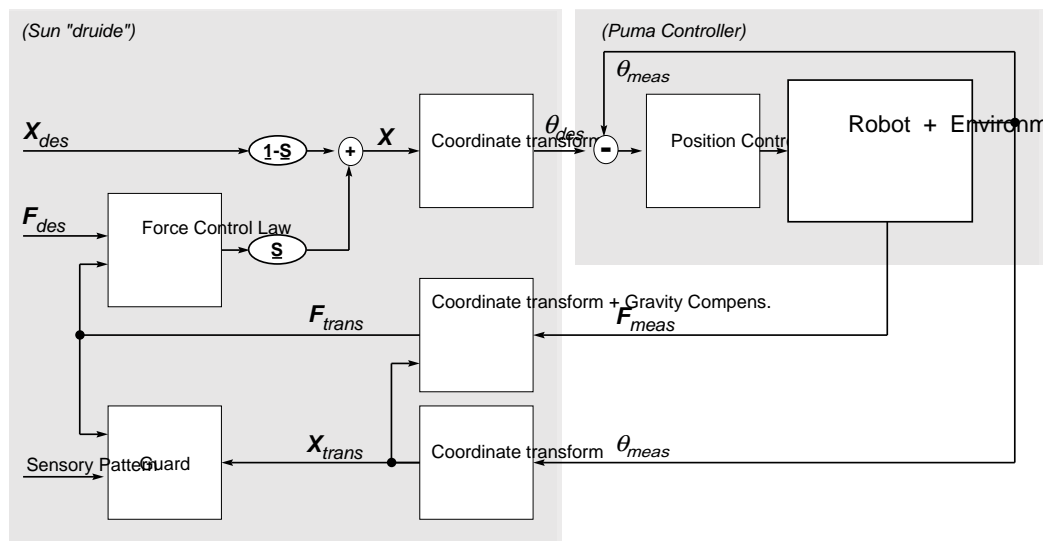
(Sun "druide")

(Puma Controller)

$\theta_{meas}$

$X_{des}$

1-S

+

$X$

Coordinate transform

$\theta_{des}$

-

Position Contr

Robot + Environm

$F_{des}$

Force Control Law

S

$F_{trans}$

Coordinate transform + Gravity Compens.

$F_{meas}$

$X_{trans}$

Coordinate transform

$\theta_{meas}$

Sensory Pattern

Guard